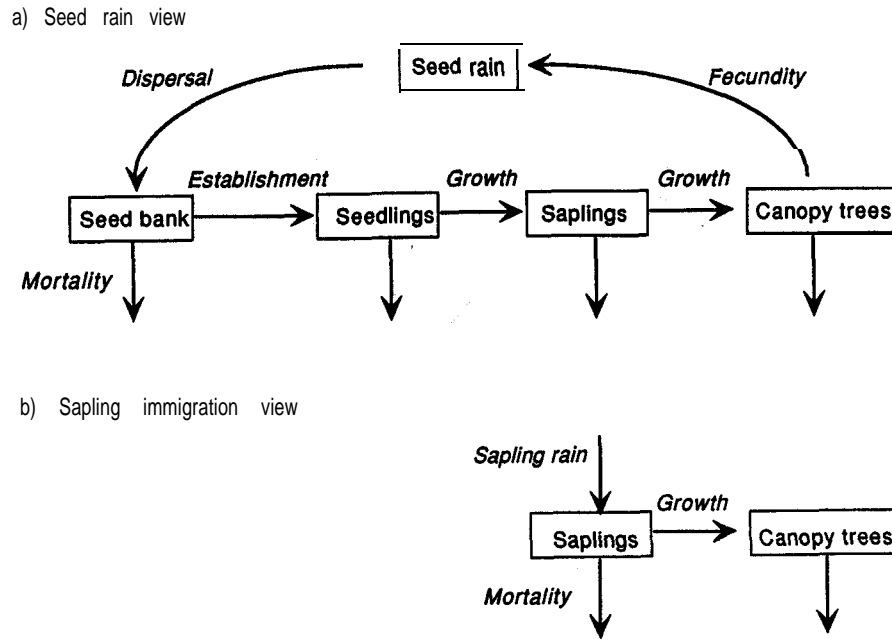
a) Seed rain view

Seed rain

Dispersal

Fecundity

Establishment

Growth

Growth

Seed bank

Seedlings

Saplings

Canopy trees

Mortality

b) Sapling immigration view

Sapling rain

Growth

Saplings

Canopy trees

Mortality